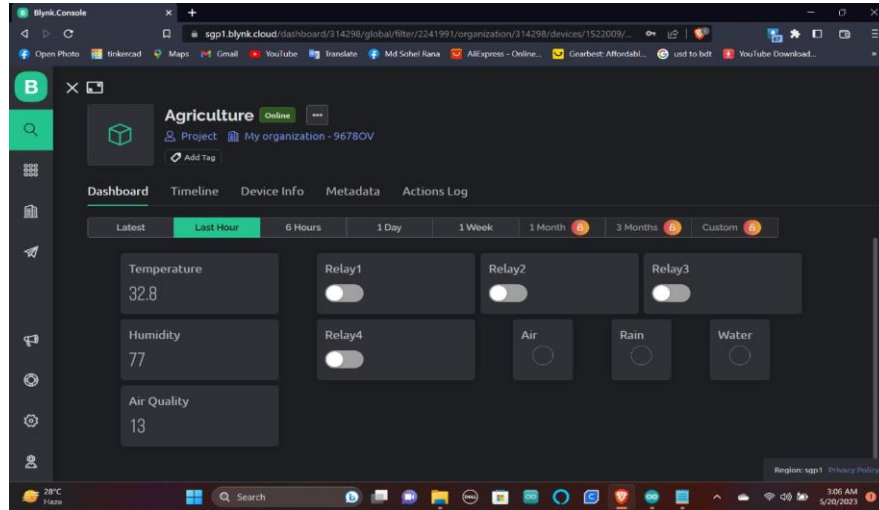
Blynk.Console

sgp1.blynk.cloud/dashboard/314298/global/filter/2241991/organization/314298/devices/1522009/...

Open Photo tinkercad Maps Gmail YouTube Translate Md Sohel Rana AliExpress - Online... Gearbest: Affordabl... usd to bdt YouTube Download...

B

Agriculture Online •••

Project My organization - 9678OV

Add Tag

Dashboard Timeline Device Info Metadata Actions Log

Latest Last Hour 6 Hours 1 Day 1 Week 1 Month 3 Months Custom

Temperature
32.8

Relay1

Relay2

Relay3

Humidity
77

Relay4

Air

Rain

Water

Air Quality
13

Region: sgp1 Privacy Policy

28°C
Haze

Search

3:06 AM
5/20/2023